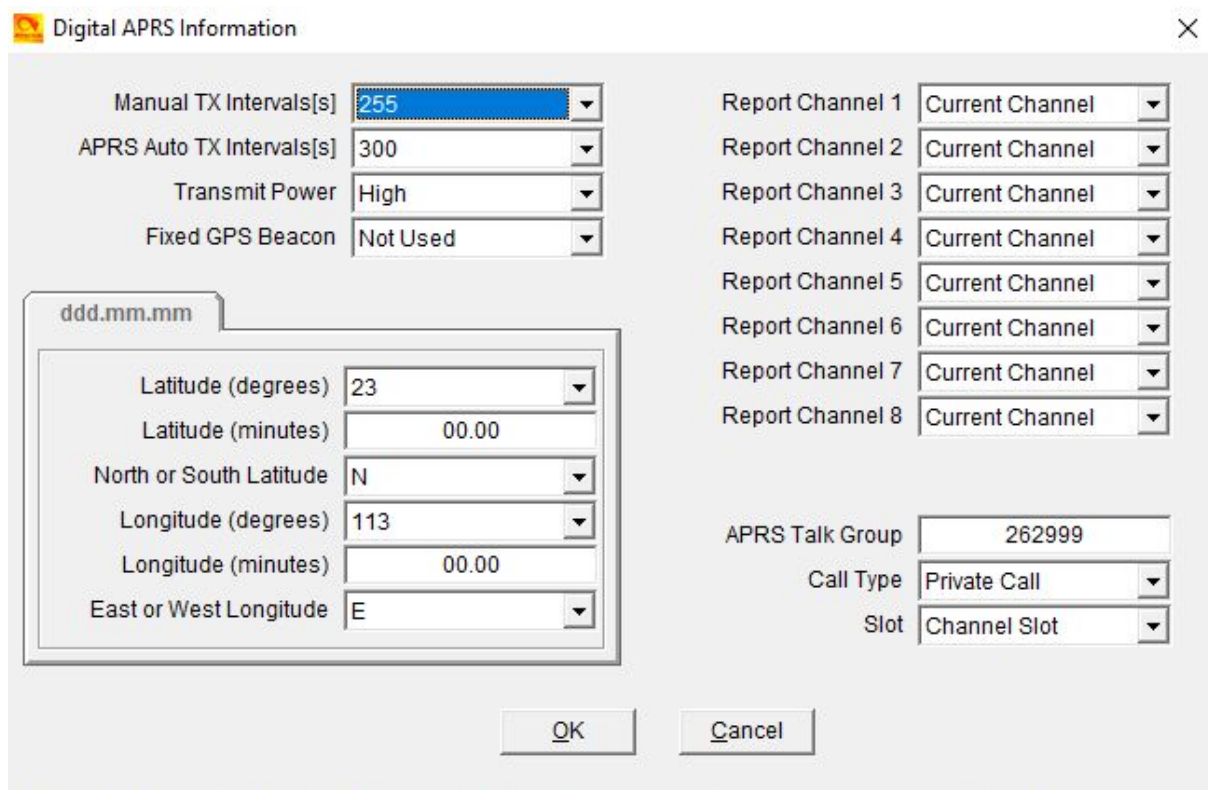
Digital APRS Information

×

Manual TX Intervals[s] 255
APRS Auto TX Intervals[s] 300
Transmit Power High
Fixed GPS Beacon Not Used

ddd.mm.mm

Latitude (degrees) 23
Latitude (minutes) 00.00
North or South Latitude N
Longitude (degrees) 113
Longitude (minutes) 00.00
East or West Longitude E

Report Channel 1 Current Channel
Report Channel 2 Current Channel
Report Channel 3 Current Channel
Report Channel 4 Current Channel
Report Channel 5 Current Channel
Report Channel 6 Current Channel
Report Channel 7 Current Channel
Report Channel 8 Current Channel

APRS Talk Group 262999
Call Type Private Call
Slot Channel Slot

OK
Cancel